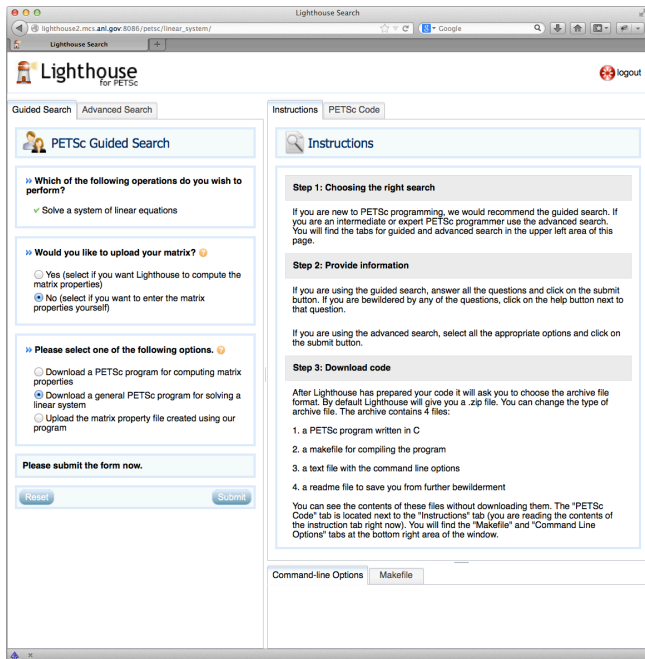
Lighthouse Search

lighthouse2.mcs.anl.gov:8086/petsc/linear_system/

Google

Lighthouse Search

Lighthouse for PETSc

logout

Guided Search | Advanced Search

PETSc Guided Search

» Which of the following operations do you wish to perform?

✓ Solve a system of linear equations

» Would you like to upload your matrix?

Yes (select if you want Lighthouse to compute the matrix properties)

No (select if you want to enter the matrix properties yourself)

» Please select one of the following options.

Download a PETSc program for computing matrix properties

Download a general PETSc program for solving a linear system

Upload the matrix property file created using our program

Please submit the form now.

Reset

Submit

Instructions | PETSc Code

Instructions

Step 1: Choosing the right search

If you are new to PETSc programming, we would recommend the guided search. If you are an intermediate or expert PETSc programmer use the advanced search. You will find the tabs for guided and advanced search in the upper left area of this page.

Step 2: Provide information

If you are using the guided search, answer all the questions and click on the submit button. If you are bewildered by any of the questions, click on the help button next to that question.

If you are using the advanced search, select all the appropriate options and click on the submit button.

Step 3: Download code

After Lighthouse has prepared your code it will ask you to choose the archive file format. By default Lighthouse will give you a .zip file. You can change the type of archive file. The archive contains 4 files:

1. a PETSc program written in C

2. a makefile for compiling the program

3. a text file with the command line options

4. a readme file to save you from further bewilderment

You can see the contents of these files without downloading them. The "PETSc Code" tab is located next to the "Instructions" tab (you are reading the contents of the instruction tab right now). You will find the "Makefile" and "Command Line Options" tabs at the bottom right area of the window.

Command-line Options | Makefile